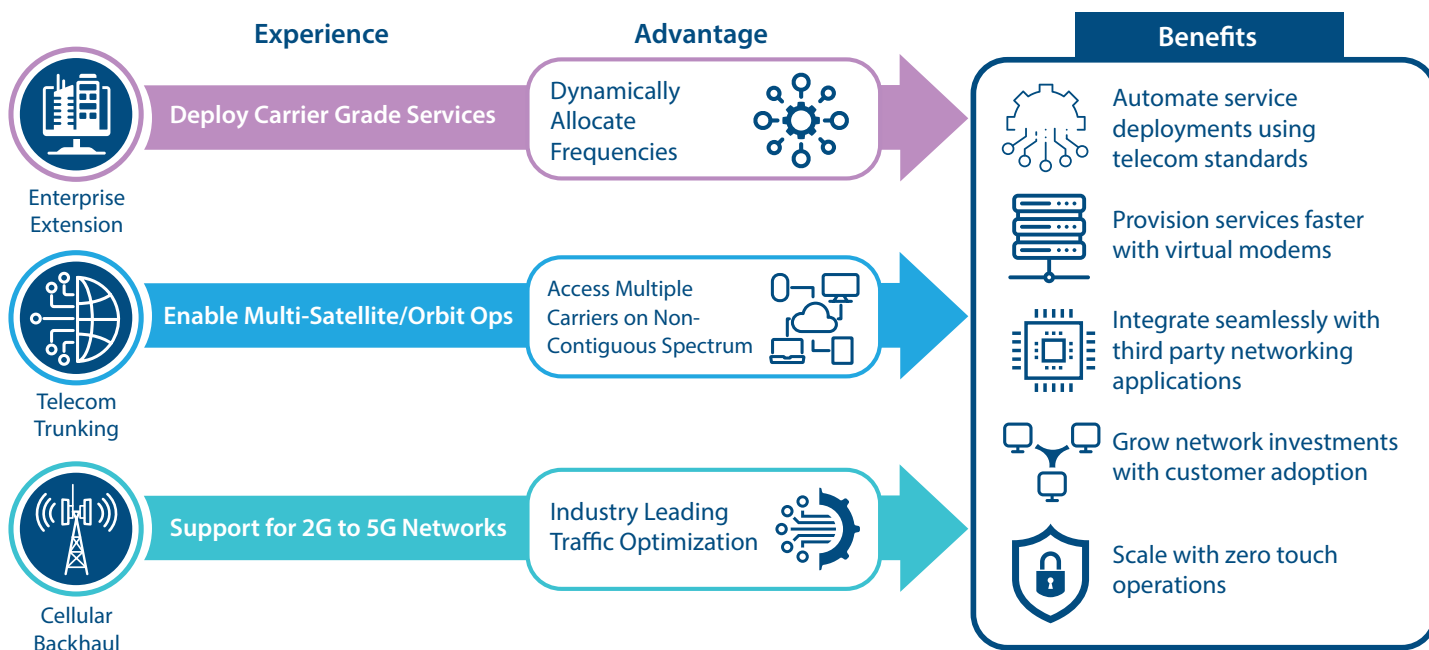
Experience

Advantage

Benefits

Enterprise Extension

Deploy Carrier Grade Services

Dynamically Allocate Frequencies

Telecom Trunking

Enable Multi-Satellite/Orbit Ops

Access Multiple Carriers on Non-Contiguous Spectrum

Cellular Backhaul

Support for 2G to 5G Networks

Industry Leading Traffic Optimization

Automate service deployments using telecom standards

Provision services faster with virtual modems

Integrate seamlessly with third party networking applications

Grow network investments with customer adoption

Scale with zero touch operations